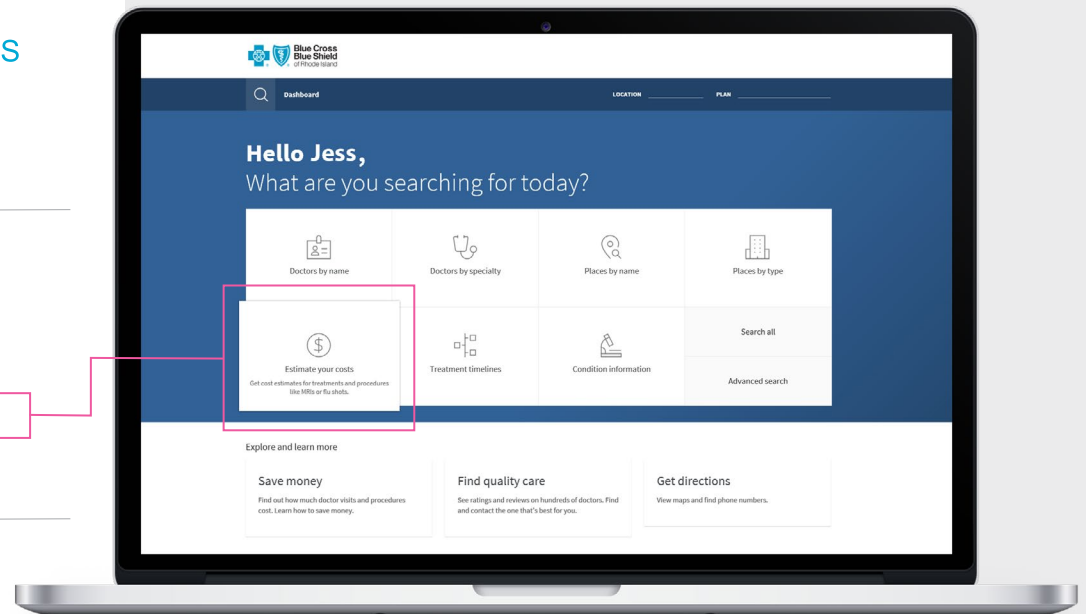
s

Blue Cross Blue Shield of Rhode Island

Dashboard

LOCATION

PLAN

Hello Jess,

What are you searching for today?

Doctors by name

Doctors by specialty

Places by name

Places by type

Estimate your costs

Get cost estimates for treatments and procedures like MRIs or flu shots.

Treatment timelines

Condition information

Search all

Advanced search

Explore and learn more

Save money

Find out how much doctor visits and procedures cost. Learn how to save money.

Find quality care

See ratings and reviews on hundreds of doctors. Find and contact the one that's best for you.

Get directions

View maps and find phone numbers.